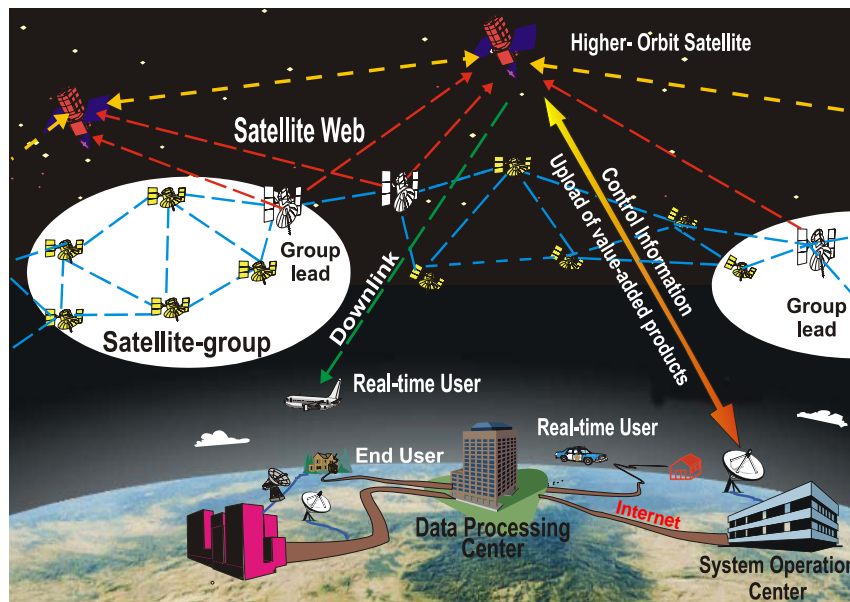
Higher- Orbit Satellite

Satellite Web

Control Information

Upload of value-added products

Group lead

Downlink

Group lead

Satellite-group

Real-time User

Real-time User

End User

Internet

Data Processing Center

System Operation Center